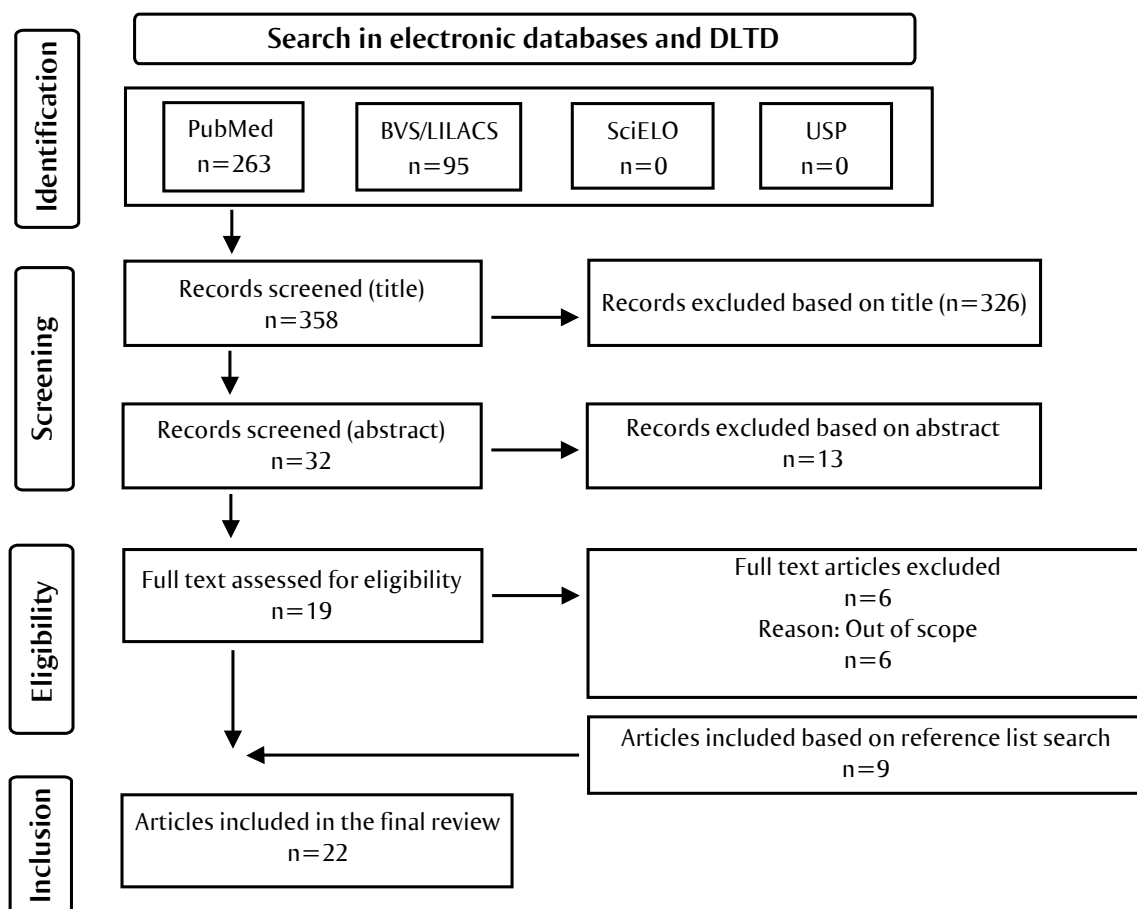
Identification

Search in electronic databases and DLTD

PubMed
n=263

BVS/LILACS
n=95

SciELO
n=0

USP
n=0

Screening

Records screened (title)
n=358

Records excluded based on title (n=326)

Records screened (abstract)
n=32

Records excluded based on abstract
n=13

Eligibility

Full text assessed for eligibility
n=19

Full text articles excluded
n=6
Reason: Out of scope
n=6

Articles included based on reference list search
n=9

Inclusion

Articles included in the final review
n=22